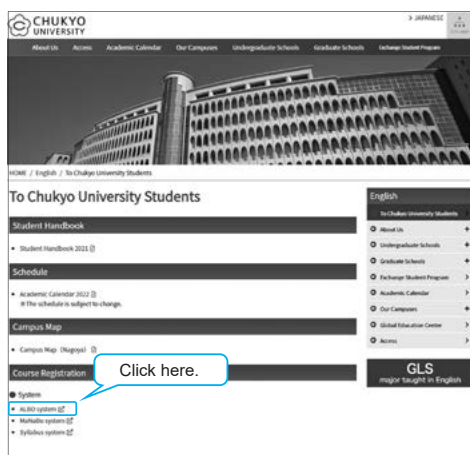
CHUKYO UNIVERSITY

> JAPANESE

About Us   Access   Academic Calendar   Our Campuses   Undergraduate Schools   Graduate Schools   Exchange Student Program

HOME / English / To Chukyo University Students

To Chukyo University Students

Student Handbook

• Student Handbook 2021

Schedule

• Academic Calendar 2022
※The schedule is subject to change.

Campus Map

• Campus Map (Nagoya)

Course Registration

Click here.

● System

• ALBO system
• MaNaBo system
• Syllabus system

English

To Chukyo University Students

About Us
Undergraduate Schools
Graduate Schools
Exchange Student Program
Academic Calendar
Our Campuses
Global Education Center
Access

GLS
major taught in English